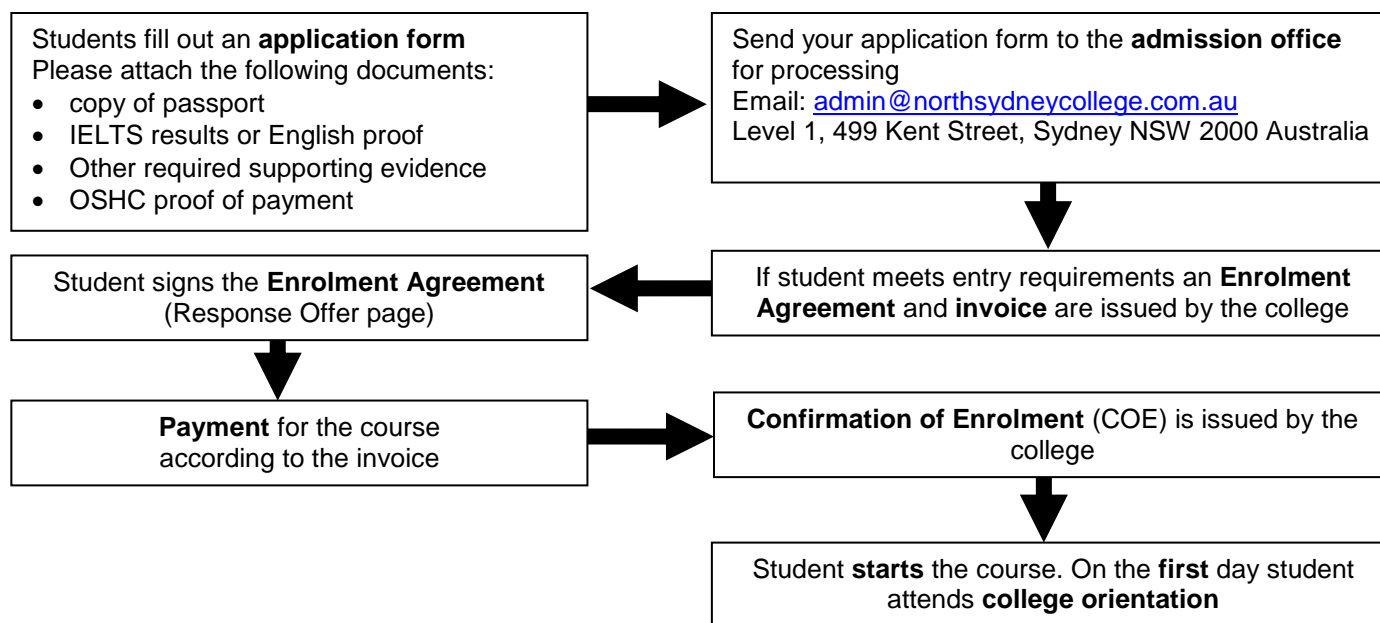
Students fill out an **application form**
Please attach the following documents:
- copy of passport
- IELTS results or English proof
- Other required supporting evidence
- OSHC proof of payment

Send your application form to the **admission office** for processing
Email: admin@northsydneycollege.com.au
Level 1, 499 Kent Street, Sydney NSW 2000 Australia

If student meets entry requirements an **Enrolment Agreement** and **invoice** are issued by the college

Student signs the **Enrolment Agreement** (Response Offer page)

**Payment** for the course according to the invoice

**Confirmation of Enrolment** (COE) is issued by the college

Student **starts** the course. On the **first** day student attends **college orientation**